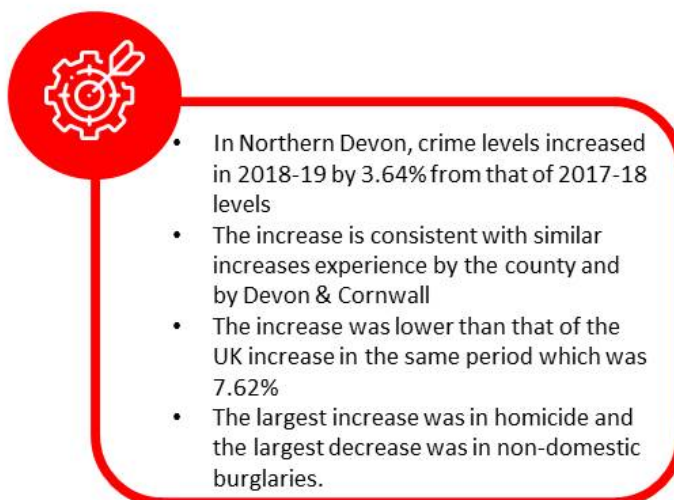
- In Northern Devon, crime levels increased in 2018-19 by 3.64% from that of 2017-18 levels
- The increase is consistent with similar increases experience by the county and by Devon & Cornwall
- The increase was lower than that of the UK increase in the same period which was 7.62%
- The largest increase was in homicide and the largest decrease was in non-domestic burglaries.